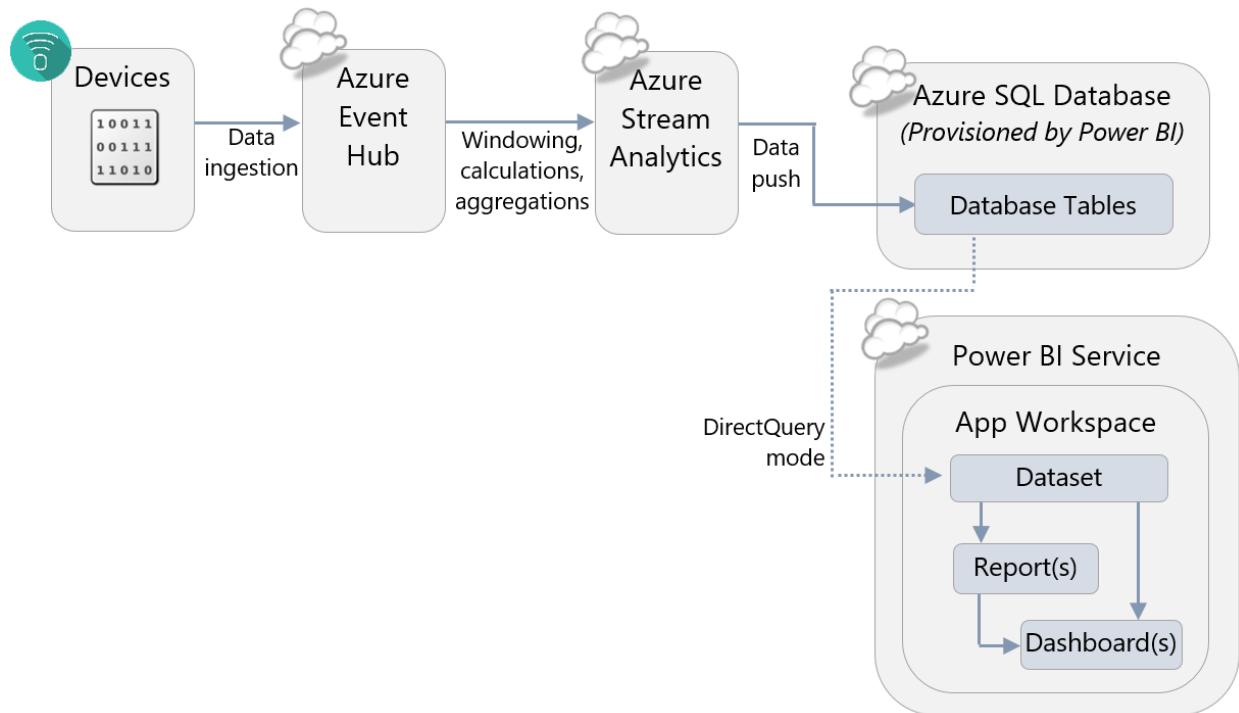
Devices

10011
00111
11010

Data ingestion

Azure Event Hub

Windowing, calculations, aggregations

Azure Stream Analytics

Data push

Azure SQL Database
*(Provisioned by Power BI)*

Database Tables

DirectQuery mode

Power BI Service

App Workspace

Dataset

Report(s)

Dashboard(s)